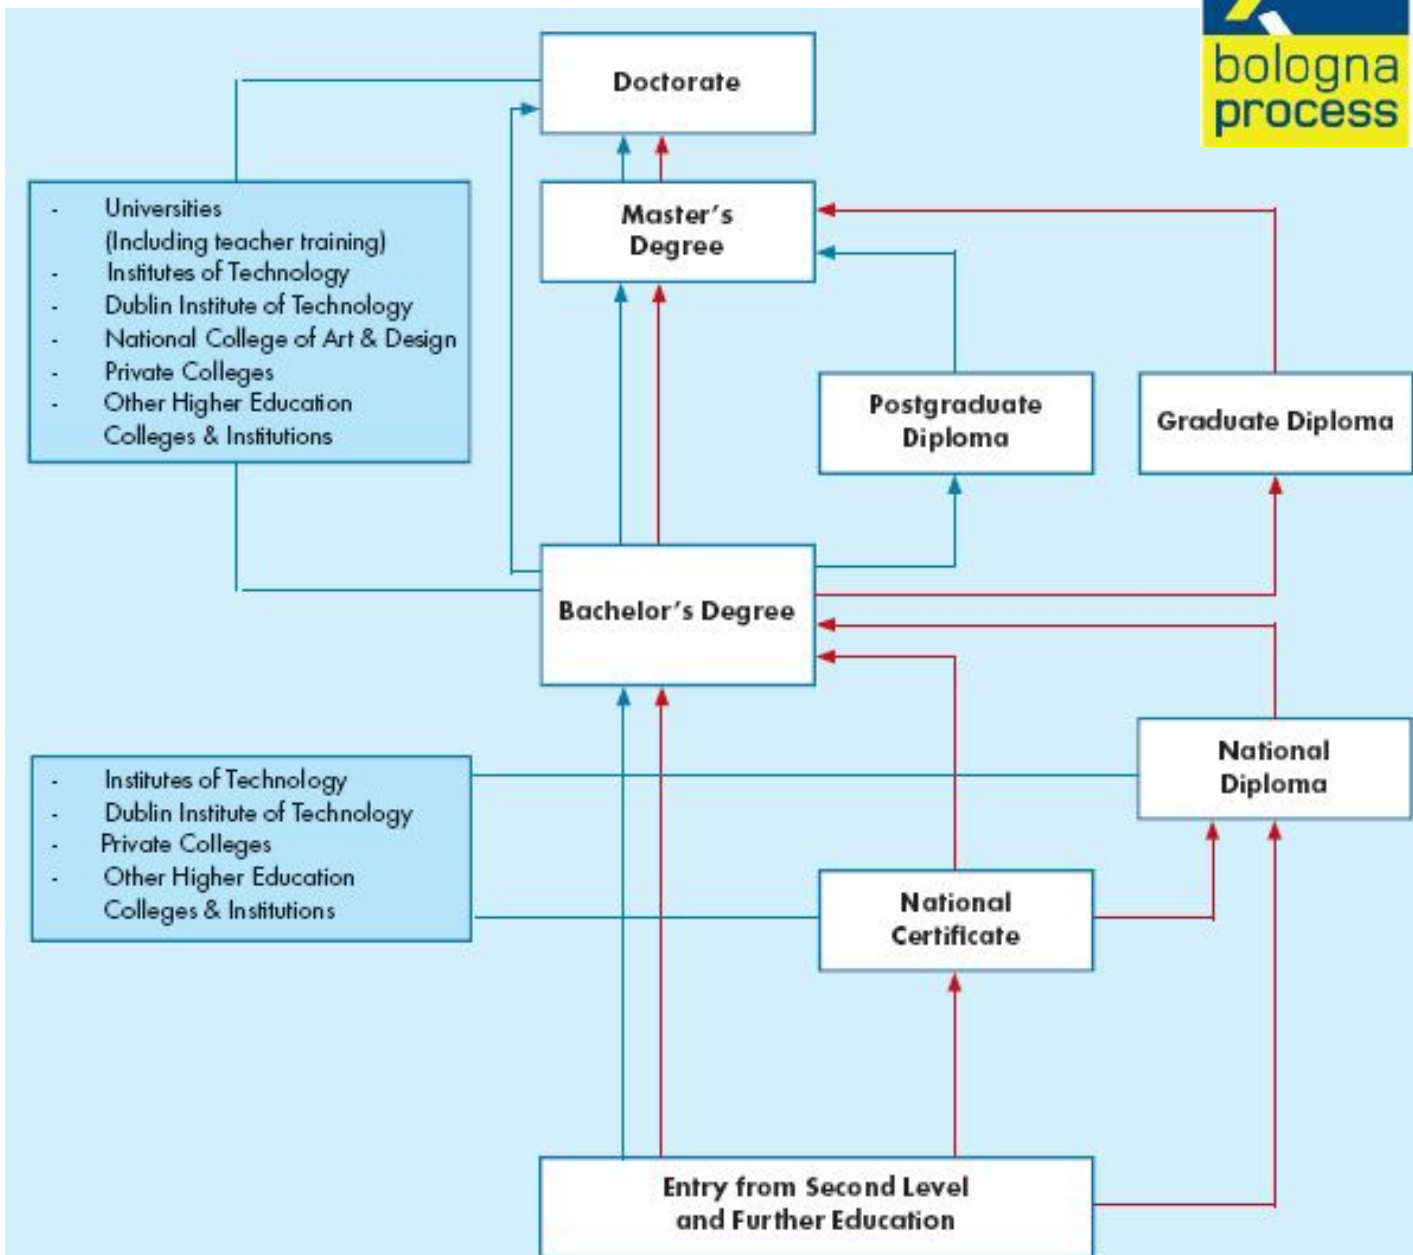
bologna process

Doctorate

- Universities (Including teacher training)
- Institutes of Technology
- Dublin Institute of Technology
- National College of Art & Design
- Private Colleges
- Other Higher Education Colleges & Institutions

Master's Degree

Postgraduate Diploma

Graduate Diploma

Bachelor's Degree

- Institutes of Technology
- Dublin Institute of Technology
- Private Colleges
- Other Higher Education Colleges & Institutions

National Diploma

National Certificate

Entry from Second Level and Further Education